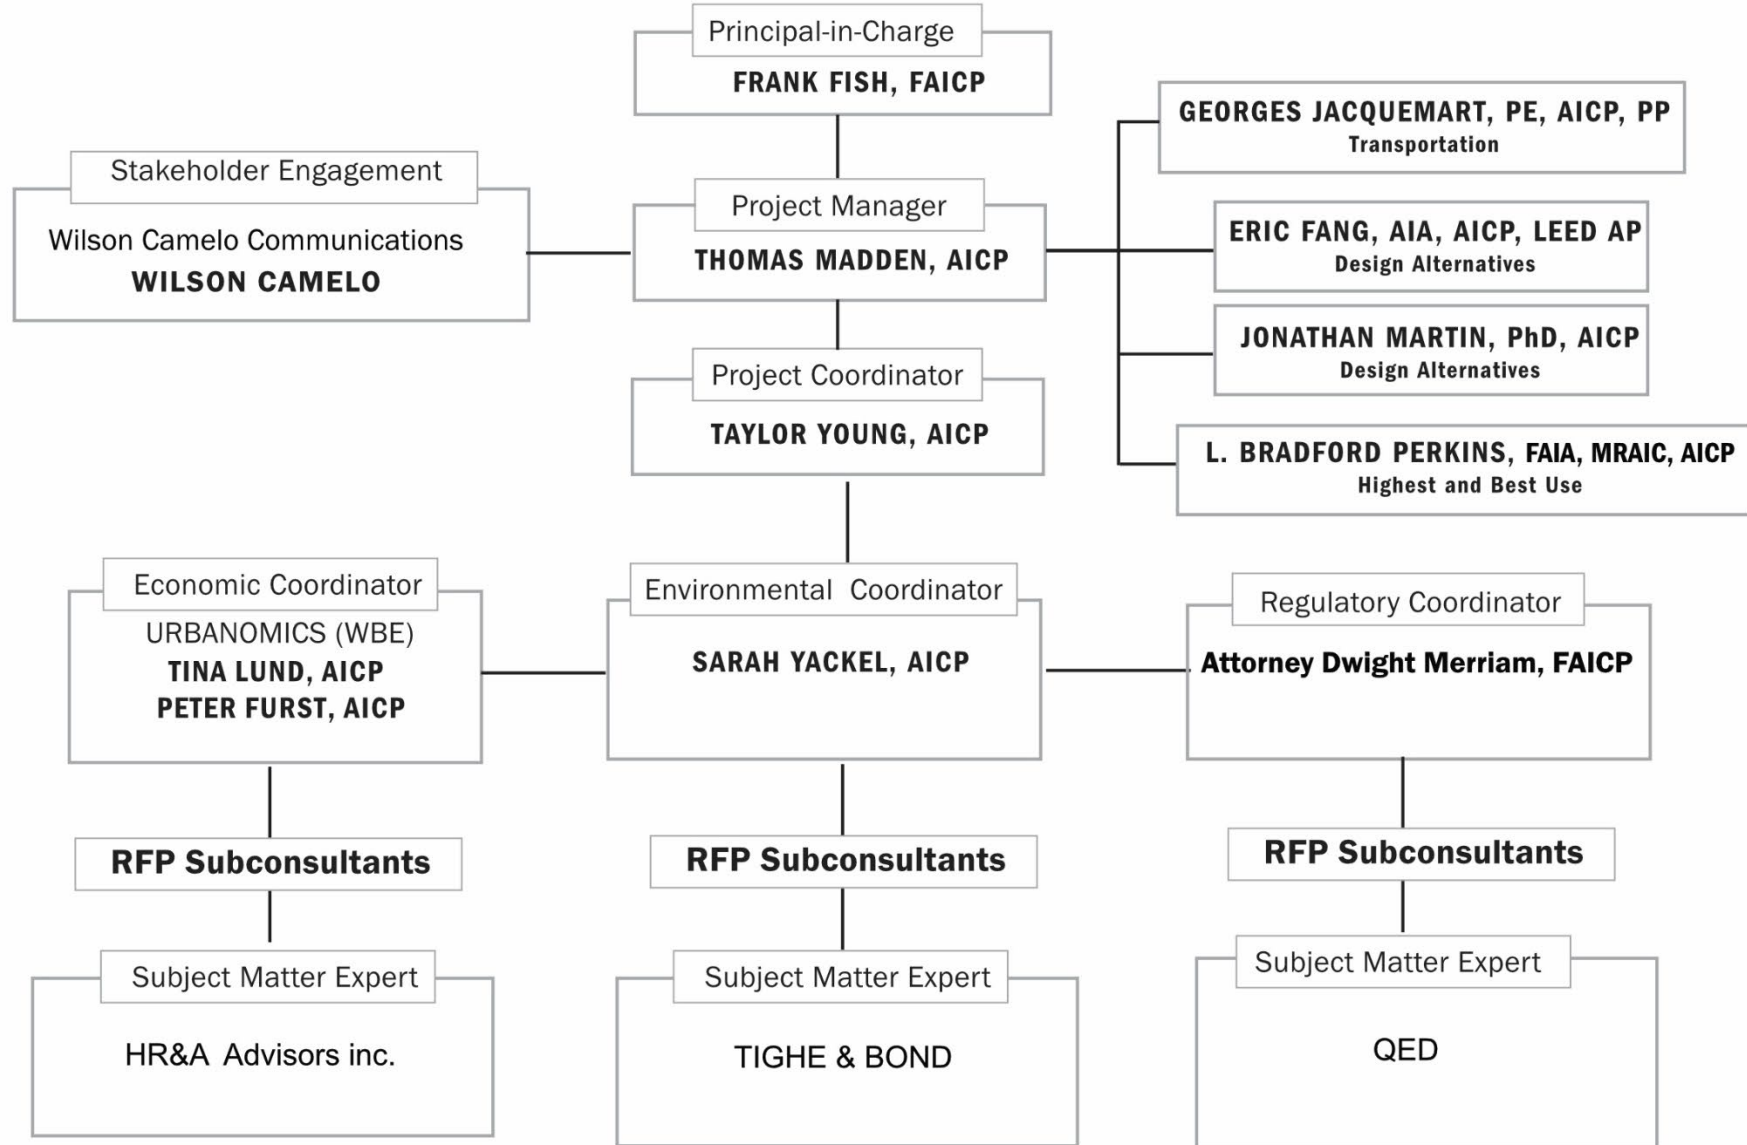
Principal-in-Charge
FRANK FISH, FAICP

GEORGES JACQUEMART, PE, AICP, PP
Transportation

Stakeholder Engagement
Wilson Camelo Communications
WILSON CAMELO

Project Manager
THOMAS MADDEN, AICP

ERIC FANG, AIA, AICP, LEED AP
Design Alternatives

JONATHAN MARTIN, PhD, AICP
Design Alternatives

Project Coordinator
TAYLOR YOUNG, AICP

L. BRADFORD PERKINS, FAIA, MRAIC, AICP
Highest and Best Use

Economic Coordinator
URBANOMICS (WBE)
TINA LUND, AICP
PETER FURST, AICP

Environmental Coordinator
SARAH YACKEL, AICP

Regulatory Coordinator
Attorney Dwight Merriam, FAICP

RFP Subconsultants

RFP Subconsultants

RFP Subconsultants

Subject Matter Expert
HR&A Advisors inc.

Subject Matter Expert
TIGHE & BOND

Subject Matter Expert
QED